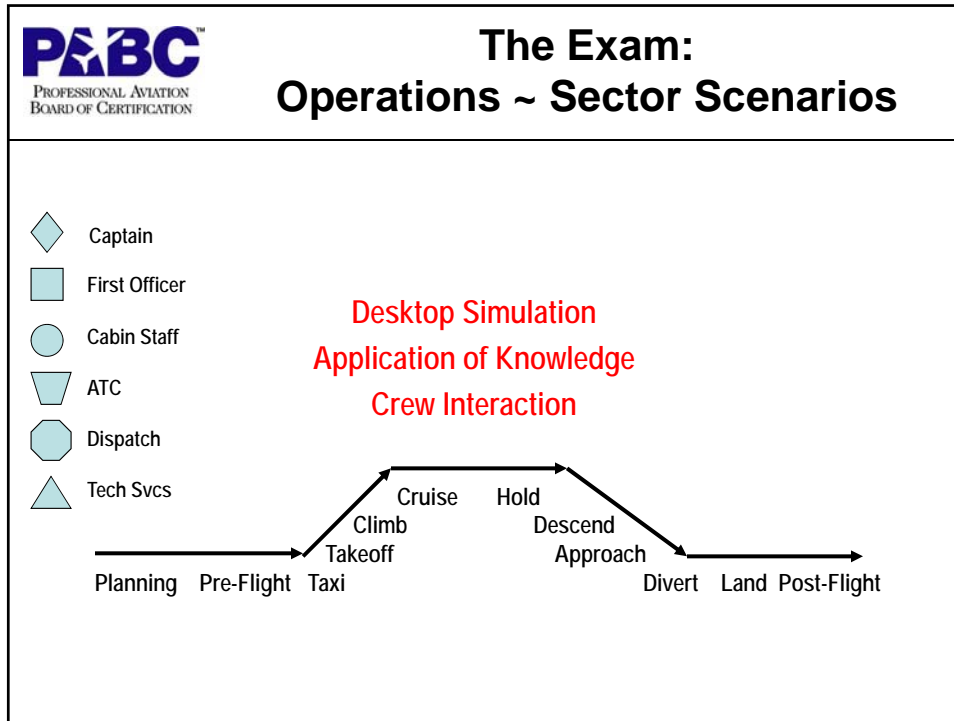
PABC™
Professional Aviation
Board of Certification

The Exam:
Operations ~ Sector Scenarios

Captain

First Officer

Cabin Staff

ATC

Dispatch

Tech Svcs

Desktop Simulation
Application of Knowledge
Crew Interaction

Cruise Hold
Climb Descend
Takeoff Approach
Planning Pre-Flight Taxi Divert Land Post-Flight